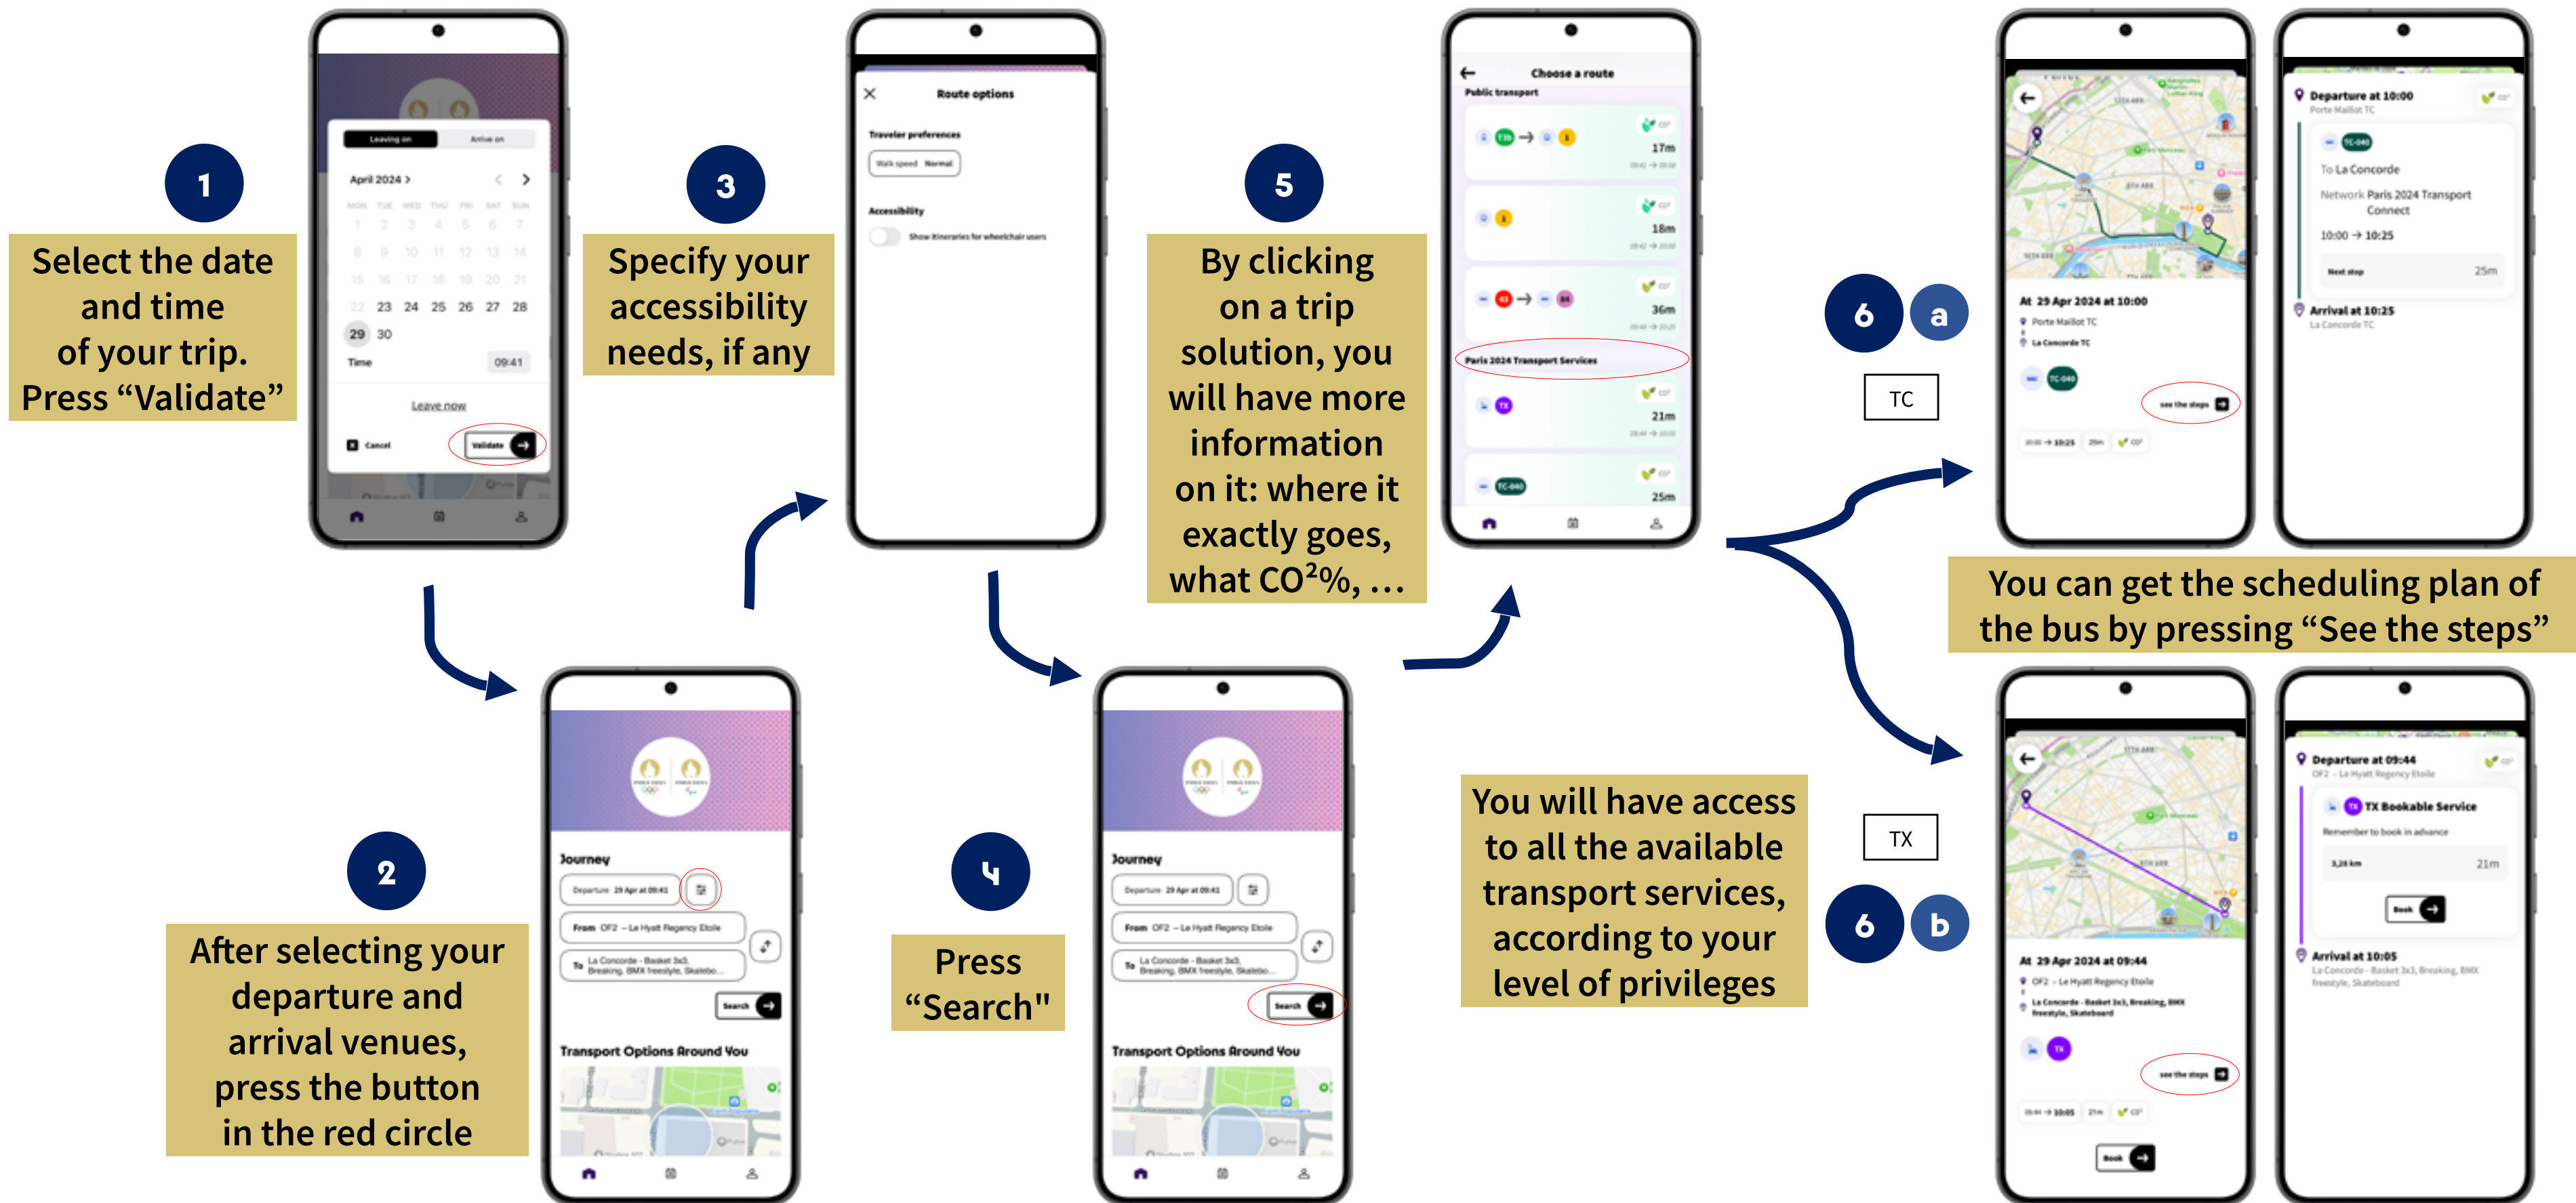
1

Select the date and time of your trip. Press “Validate”

Leaving on
Arrive on
April 2024 >
MON TUE WED THU FRI SAT SUN
1 2 3 4 5 6 7
8 9 10 11 12 13 14
15 16 17 18 19 20 21
22 23 24 25 26 27 28
29 30
Time 09:41
Leave now
Cancel
Validate

3

Specify your accessibility needs, if any

Route options
Traveler preferences
Walk speed Normal
Accessibility
Show itineraries for wheelchair users

5

By clicking on a trip solution, you will have more information on it: where it exactly goes, what CO²%, …

Choose a route
Public transport
17m
18m
36m
Paris 2024 Transport Services
21m
25m

6 a

TC

At 29 Apr 2024 at 10:00
Porte Maillot TC
La Concorde TC
see the steps
10:00 → 10:25 25m

Departure at 10:00
Porte Maillot TC
TC-040
To La Concorde
Network Paris 2024 Transport Connect
10:00 → 10:25
Next stop 25m
Arrival at 10:25
La Concorde TC

You can get the scheduling plan of the bus by pressing “See the steps”

2

After selecting your departure and arrival venues, press the button in the red circle

Journey
Departure 29 Apr at 09:41
From OF2 – Le Hyatt Regency Etoile
To La Concorde - Basket 3x3, Breaking, BMX freestyle, Skatebo...
Search
Transport Options Around You

4

Press “Search"

Journey
Departure 29 Apr at 09:41
From OF2 – Le Hyatt Regency Etoile
To La Concorde - Basket 3x3, Breaking, BMX freestyle, Skatebo...
Search
Transport Options Around You

You will have access to all the available transport services, according to your level of privileges

TX

6 b

At 29 Apr 2024 at 09:44
OF2 – Le Hyatt Regency Etoile
La Concorde - Basket 3x3, Breaking, BMX freestyle, Skateboard
see the steps
09:44 → 10:05 21m
Book

Departure at 09:44
OF2 – Le Hyatt Regency Etoile
TX Bookable Service
Remember to book in advance
3,28 km 21m
Book
Arrival at 10:05
La Concorde - Basket 3x3, Breaking, BMX freestyle, Skateboard